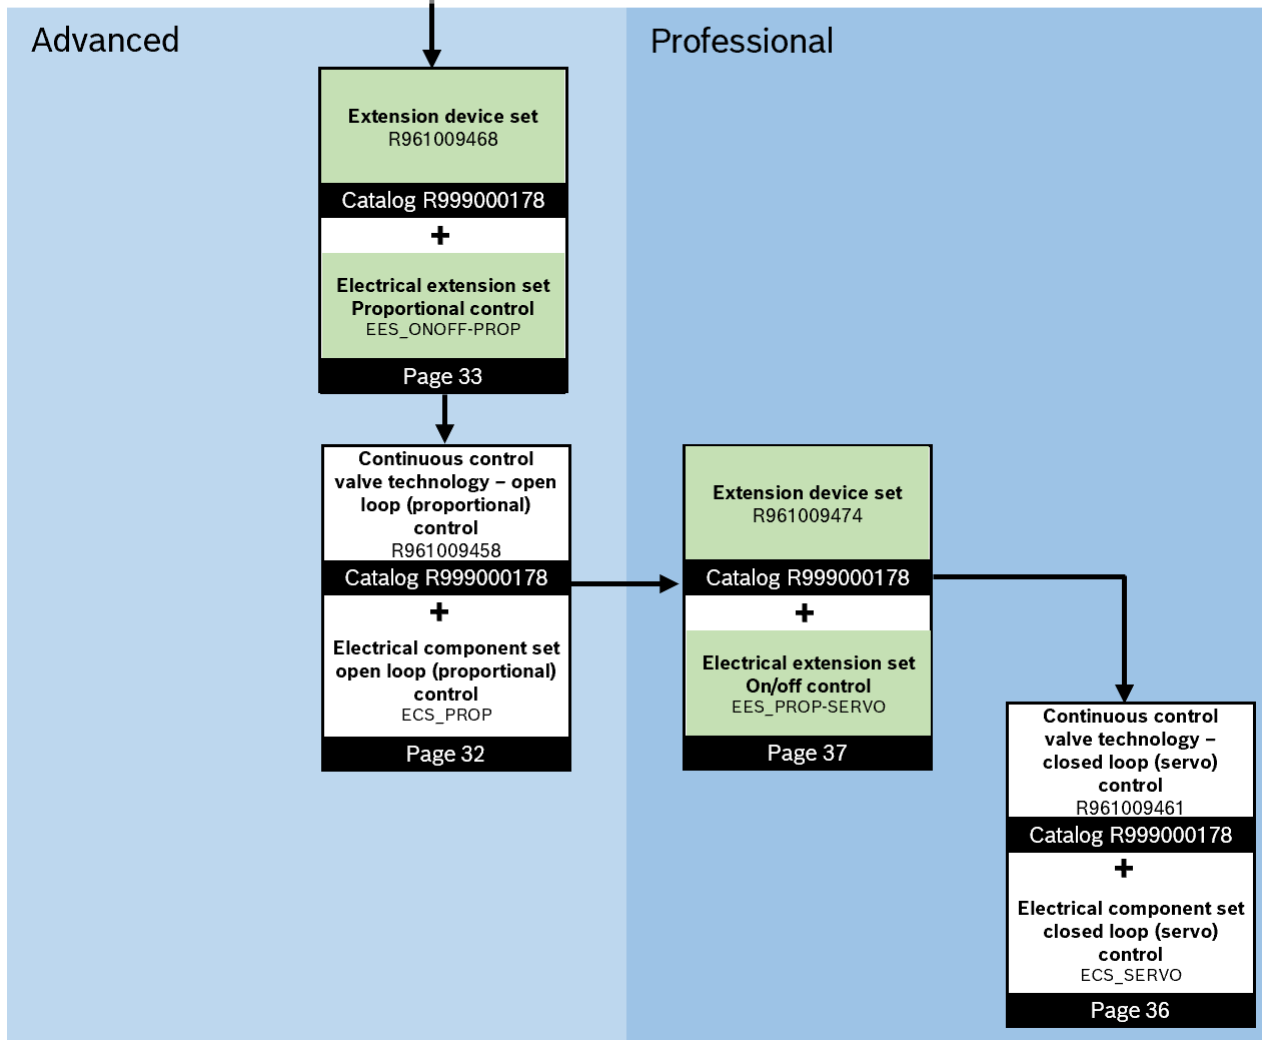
Advanced

Professional

Extension device set
R961009468

Catalog R999000178

+

Electrical extension set
Proportional control
EES_ONOFF-PROP

Page 33

Continuous control valve technology – open loop (proportional) control
R961009458

Catalog R999000178

+

Electrical component set open loop (proportional) control
ECS_PROP

Page 32

Extension device set
R961009474

Catalog R999000178

+

Electrical extension set
On/off control
EES_PROP-SERVO

Page 37

Continuous control valve technology – closed loop (servo) control
R961009461

Catalog R999000178

+

Electrical component set closed loop (servo) control
ECS_SERVO

Page 36